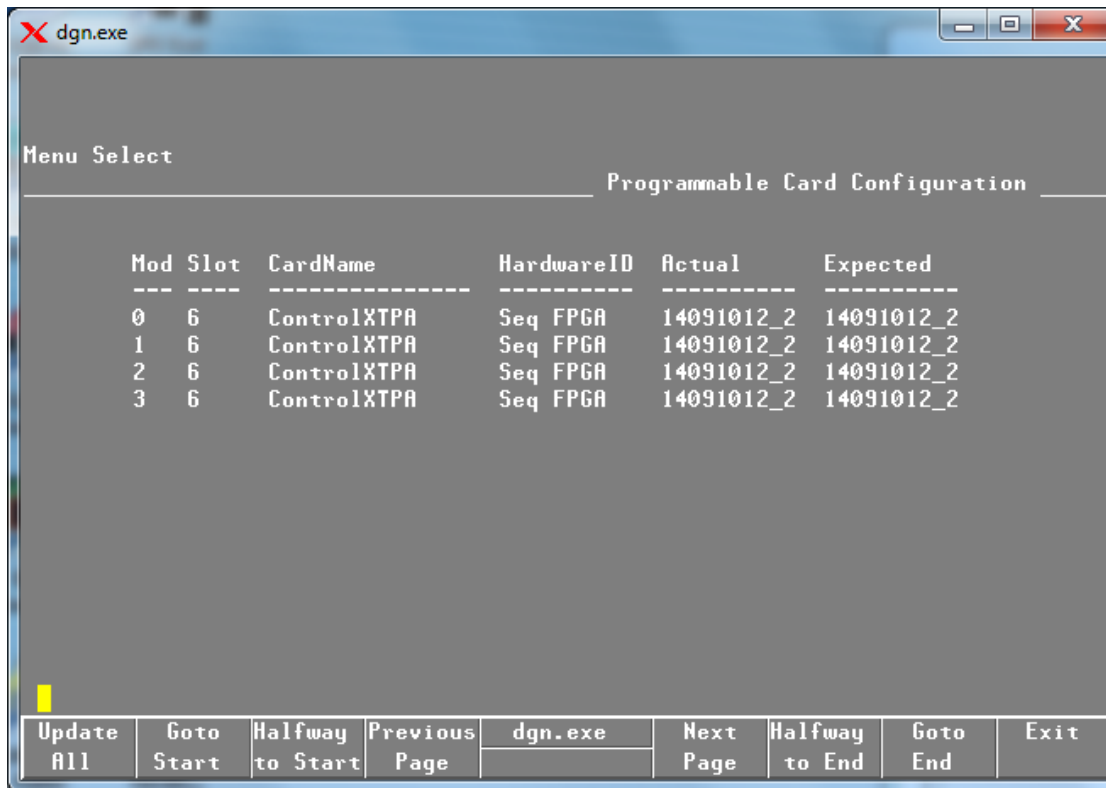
dgn.exe

Menu Select

Programmable Card Configuration

| Mod | Slot | CardName | HardwareID | Actual | Expected |
|---|---|---|---|---|---|
| 0 | 6 | ControlXTPA | Seq FPGA | 14091012_2 | 14091012_2 |
| 1 | 6 | ControlXTPA | Seq FPGA | 14091012_2 | 14091012_2 |
| 2 | 6 | ControlXTPA | Seq FPGA | 14091012_2 | 14091012_2 |
| 3 | 6 | ControlXTPA | Seq FPGA | 14091012_2 | 14091012_2 |

Update All | Goto Start | Halfway to Start | Previous Page | dgn.exe | Next Page | Halfway to End | Goto End | Exit